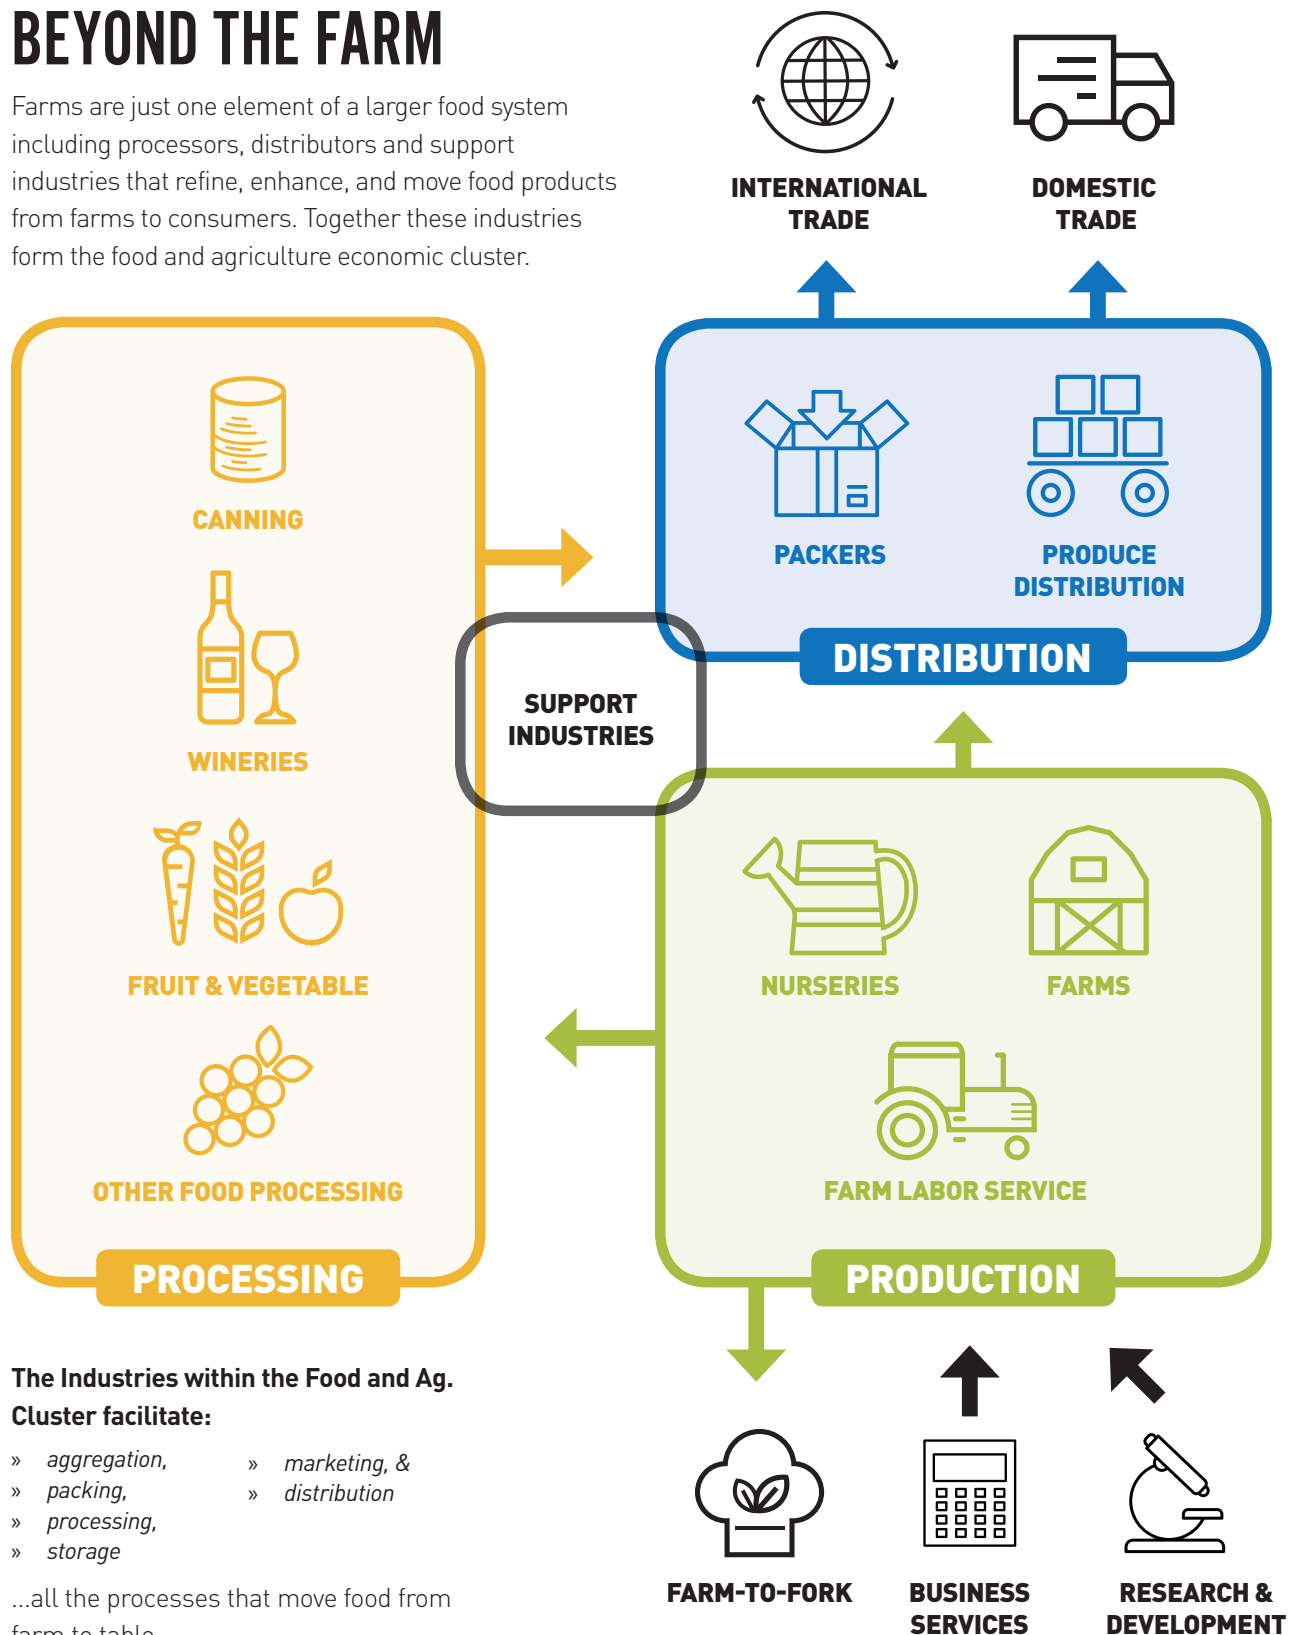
BEYOND THE FARM

Farms are just one element of a larger food system including processors, distributors and support industries that refine, enhance, and move food products from farms to consumers. Together these industries form the food and agriculture economic cluster.

INTERNATIONAL TRADE

DOMESTIC TRADE

CANNING

WINERIES

FRUIT & VEGETABLE

OTHER FOOD PROCESSING

PROCESSING

PACKERS

PRODUCE DISTRIBUTION

DISTRIBUTION

SUPPORT INDUSTRIES

NURSERIES

FARMS

FARM LABOR SERVICE

PRODUCTION

The Industries within the Food and Ag. Cluster facilitate:

» aggregation,
» packing,
» processing,
» storage
» marketing, &
» distribution

...all the processes that move food from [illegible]

FARM-TO-FORK

BUSINESS SERVICES

RESEARCH & DEVELOPMENT